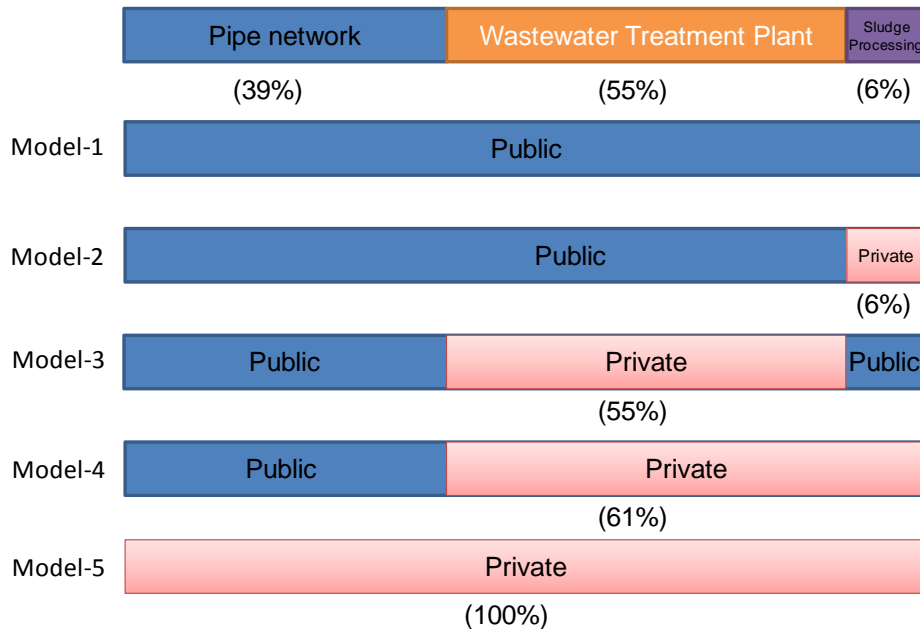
Pipe network
Wastewater Treatment Plant
Sludge Processing
(39%)
(55%)
(6%)

Model-1
Public

Model-2
Public
Private
(6%)

Model-3
Public
Private
Public
(55%)

Model-4
Public
Private
(61%)

Model-5
Private
(100%)